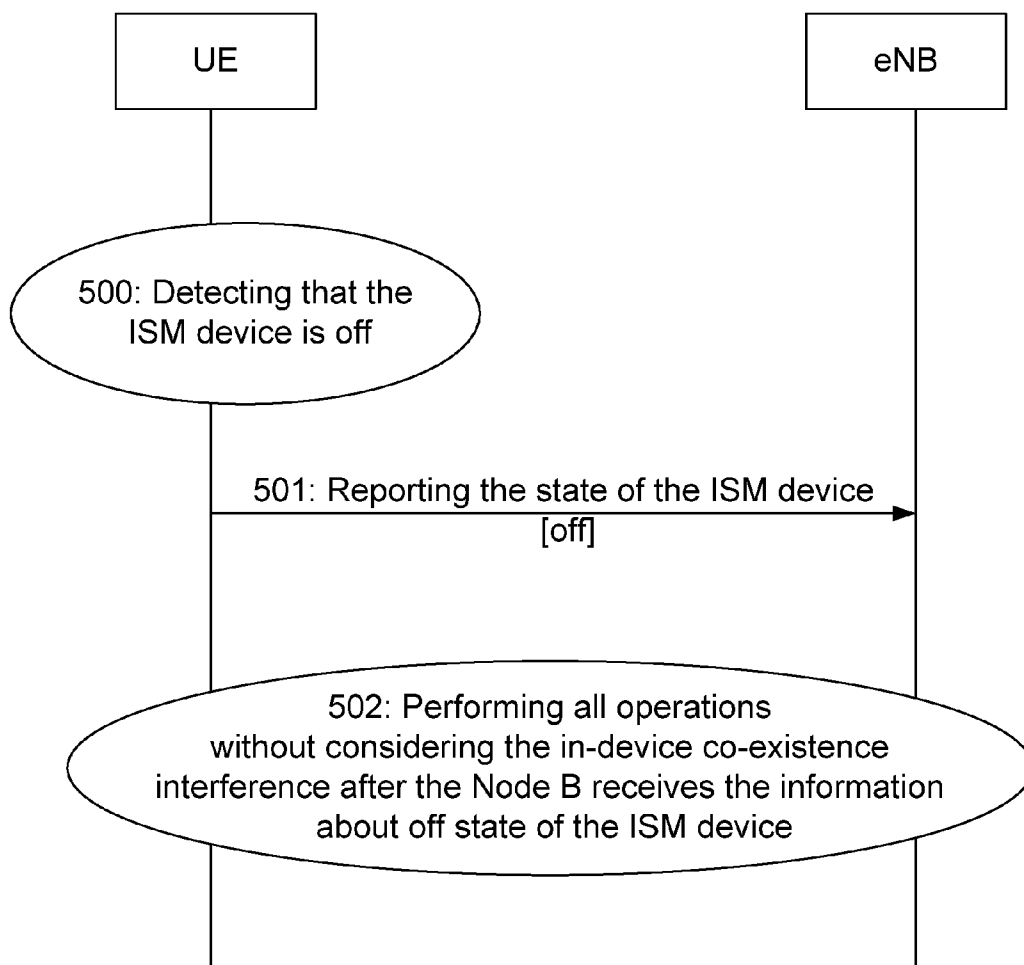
UE

eNB

500: Detecting that the ISM device is off

501: Reporting the state of the ISM device [off]

502: Performing all operations without considering the in-device co-existence interference after the Node B receives the information about off state of the ISM device